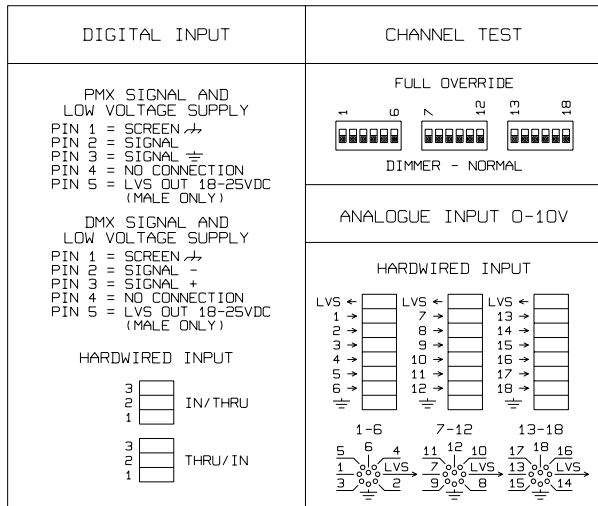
DIGITAL INPUT

PMX SIGNAL AND LOW VOLTAGE SUPPLY

PIN 1 = SCREEN
PIN 2 = SIGNAL
PIN 3 = SIGNAL
PIN 4 = NO CONNECTION
PIN 5 = LVS OUT 18-25VDC (MALE ONLY)

DMX SIGNAL AND LOW VOLTAGE SUPPLY

PIN 1 = SCREEN
PIN 2 = SIGNAL -
PIN 3 = SIGNAL +
PIN 4 = NO CONNECTION
PIN 5 = LVS OUT 18-25VDC (MALE ONLY)

HARDWIRED INPUT

3
2 IN/THRU
1

3
2 THRU/IN
1

CHANNEL TEST

FULL OVERRIDE

1 6 7 12 13 18

DIMMER - NORMAL

ANALOGUE INPUT 0-10V

HARDWIRED INPUT

| LVS ← | LVS ← | LVS ← |
|---|---|---|
| 1 → | 7 → | 13 → |
| 2 → | 8 → | 14 → |
| 3 → | 9 → | 15 → |
| 4 → | 10 → | 16 → |
| 5 → | 11 → | 17 → |
| 6 → | 12 → | 18 → |

1-6 7-12 13-18

5 6 4
1 LVS
3 2

11 12 10
7 LVS
9 8

17 18 16
13 LVS
15 14